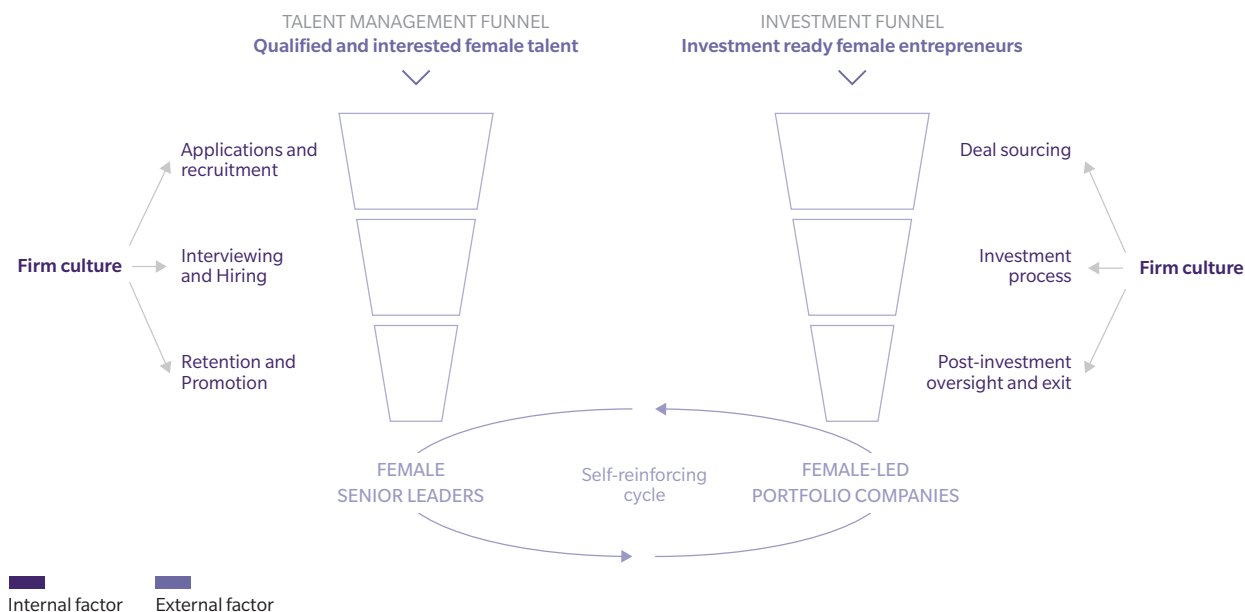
TALENT MANAGEMENT FUNNEL
**Qualified and interested female talent**

Applications and recruitment

Firm culture

Interviewing and Hiring

Retention and Promotion

INVESTMENT FUNNEL
**Investment ready female entrepreneurs**

Deal sourcing

Investment process

Firm culture

Post-investment oversight and exit

FEMALE SENIOR LEADERS

Self-reinforcing cycle

FEMALE-LED PORTFOLIO COMPANIES

Internal factor

External factor